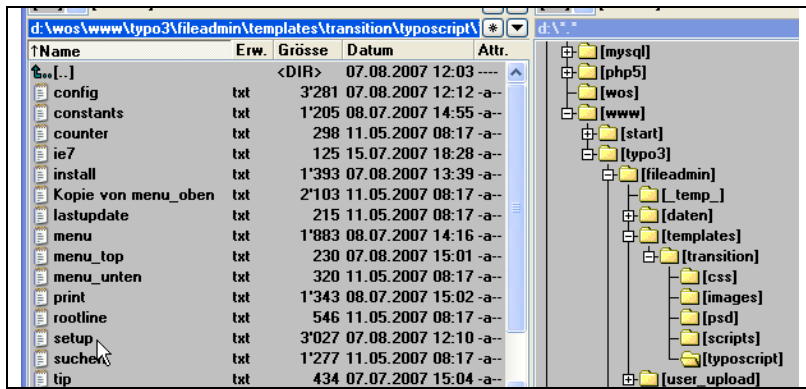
d:\wos\www\typo3\fileadmin\templates\transition\typoscript\ * ▼

d:\*.*

| ↑Name | Erw. | Grösse | Datum | Attr. |
|---|---|---|---|---|
| [..] | | <DIR> | 07.08.2007 12:03 | ---- |
| config | txt | 3'281 | 07.08.2007 12:12 | -a-- |
| constants | txt | 1'205 | 08.07.2007 14:55 | -a-- |
| counter | txt | 298 | 11.05.2007 08:17 | -a-- |
| ie7 | txt | 125 | 15.07.2007 18:28 | -a-- |
| install | txt | 1'393 | 07.08.2007 13:39 | -a-- |
| Kopie von menu_oben | txt | 2'103 | 11.05.2007 08:17 | -a-- |
| lastupdate | txt | 215 | 11.05.2007 08:17 | -a-- |
| menu | txt | 1'883 | 08.07.2007 14:16 | -a-- |
| menu_top | txt | 230 | 07.08.2007 15:01 | -a-- |
| menu_unten | txt | 320 | 11.05.2007 08:17 | -a-- |
| print | txt | 1'343 | 08.07.2007 15:02 | -a-- |
| rootline | txt | 546 | 11.05.2007 08:17 | -a-- |
| setup | txt | 3'027 | 07.08.2007 12:10 | -a-- |
| suchen | txt | 1'277 | 11.05.2007 08:17 | -a-- |
| tip | txt | 434 | 07.07.2007 15:04 | -a-- |

[mysql]
[php5]
[wos]
[www]
[start]
[typo3]
[fileadmin]
[_temp_]
[daten]
[templates]
[transition]
[css]
[images]
[psd]
[scripts]
[typoscript]
[user_upload]